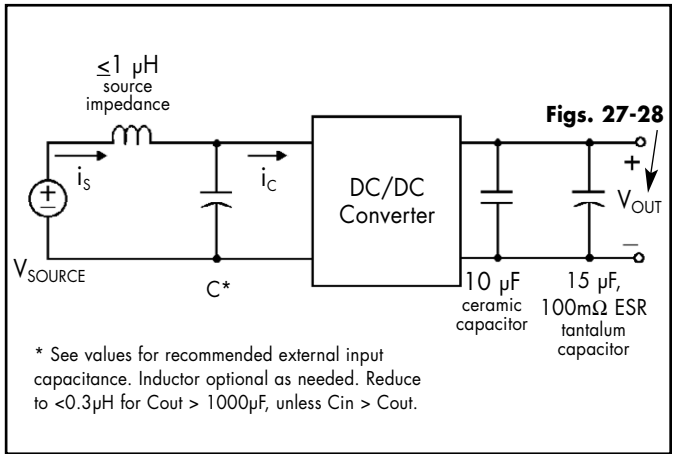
$\leq$1 μH
source
impedance

Figs. 27-28

$i_S$

$i_C$

DC/DC
Converter

+

$V_{OUT}$

–

$V_{SOURCE}$

C*

10 μF
ceramic
capacitor

15 μF,
100mΩ ESR
tantalum
capacitor

* See values for recommended external input capacitance. Inductor optional as needed. Reduce to <0.3μH for Cout > 1000μF, unless Cin > Cout.